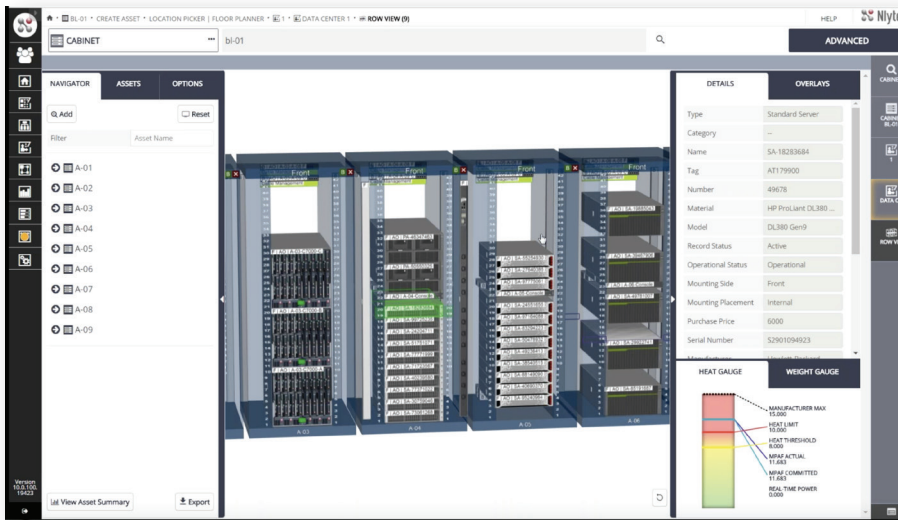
BL-01 • CREATE ASSET • LOCATION PICKER | FLOOR PLANNER • 1 • DATA CENTER 1 • ROW VIEW (9)

HELP

Nlyt

CABINET

bl-01

ADVANCED

NAVIGATOR

ASSETS

OPTIONS

Add

Reset

Filter

Asset Name

A-01

A-02

A-03

A-04

A-05

A-06

A-07

A-08

A-09

Front

Front

Front

Front

A-03

A-04

A-05

A-06

DETAILS

OVERLAYS

| | |
|---|---|
| Type | Standard Server |
| Category | -- |
| Name | SA-18283684 |
| Tag | AT179900 |
| Number | 49678 |
| Material | HP ProLiant DL380 ... |
| Model | DL380 Gen9 |
| Record Status | Active |
| Operational Status | Operational |
| Mounting Side | Front |
| Mounting Placement | Internal |
| Purchase Price | 6000 |
| Serial Number | S2901094923 |

HEAT GAUGE

WEIGHT GAUGE

MANUFACTURER MAX 15.000

HEAT LIMIT 10.000

HEAT THRESHOLD 8.000

MPAF ACTUAL 11.683

MPAF COMMITTED 11.683

REAL-TIME POWER 0.000

Version 10.0.100. 19423

View Asset Summary

Export

CABINET

CABINET BL-01

1

DATA C

ROW VI